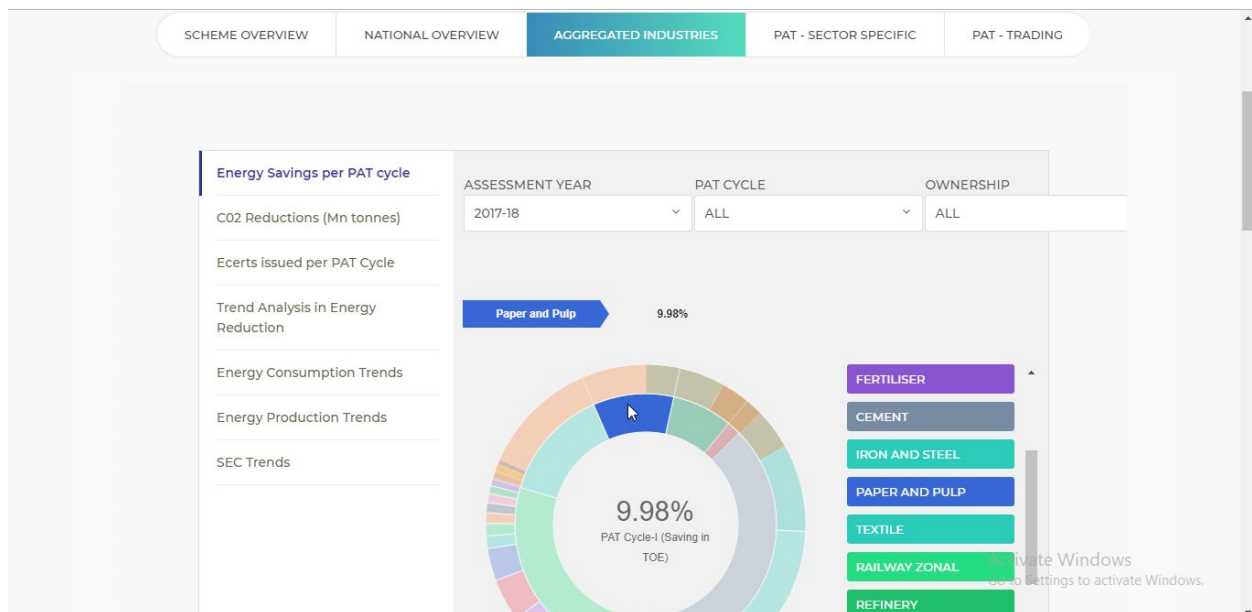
SCHEME OVERVIEW
NATIONAL OVERVIEW
AGGREGATED INDUSTRIES
PAT - SECTOR SPECIFIC
PAT - TRADING

Energy Savings per PAT cycle
C02 Reductions (Mn tonnes)
Ecerts issued per PAT Cycle
Trend Analysis in Energy Reduction
Energy Consumption Trends
Energy Production Trends
SEC Trends

ASSESSMENT YEAR
2017-18
PAT CYCLE
ALL
OWNERSHIP
ALL

Paper and Pulp
9.98%

9.98%
PAT Cycle-I (Saving in TOE)

FERTILISER
CEMENT
IRON AND STEEL
PAPER AND PULP
TEXTILE
RAILWAY ZONAL
REFINERY

Activate Windows
Go to Settings to activate Windows.